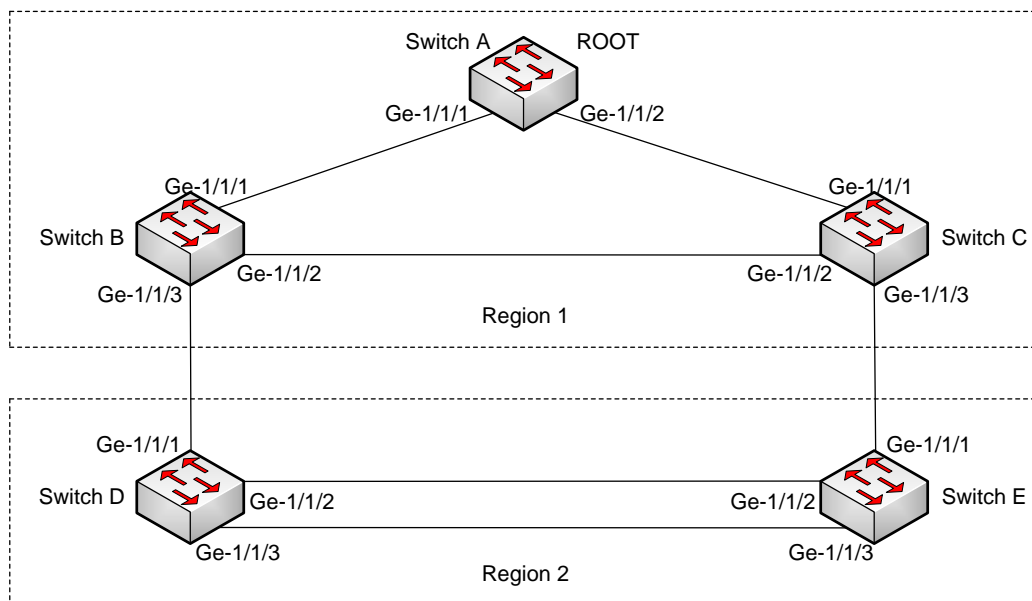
Switch A ROOT

Ge-1/1/1 Ge-1/1/2

Ge-1/1/1

Switch B

Ge-1/1/2

Ge-1/1/3

Ge-1/1/1

Switch C

Ge-1/1/2

Ge-1/1/3

Region 1

Ge-1/1/1

Switch D

Ge-1/1/2

Ge-1/1/3

Ge-1/1/1

Ge-1/1/2

Switch E

Ge-1/1/3

Region 2